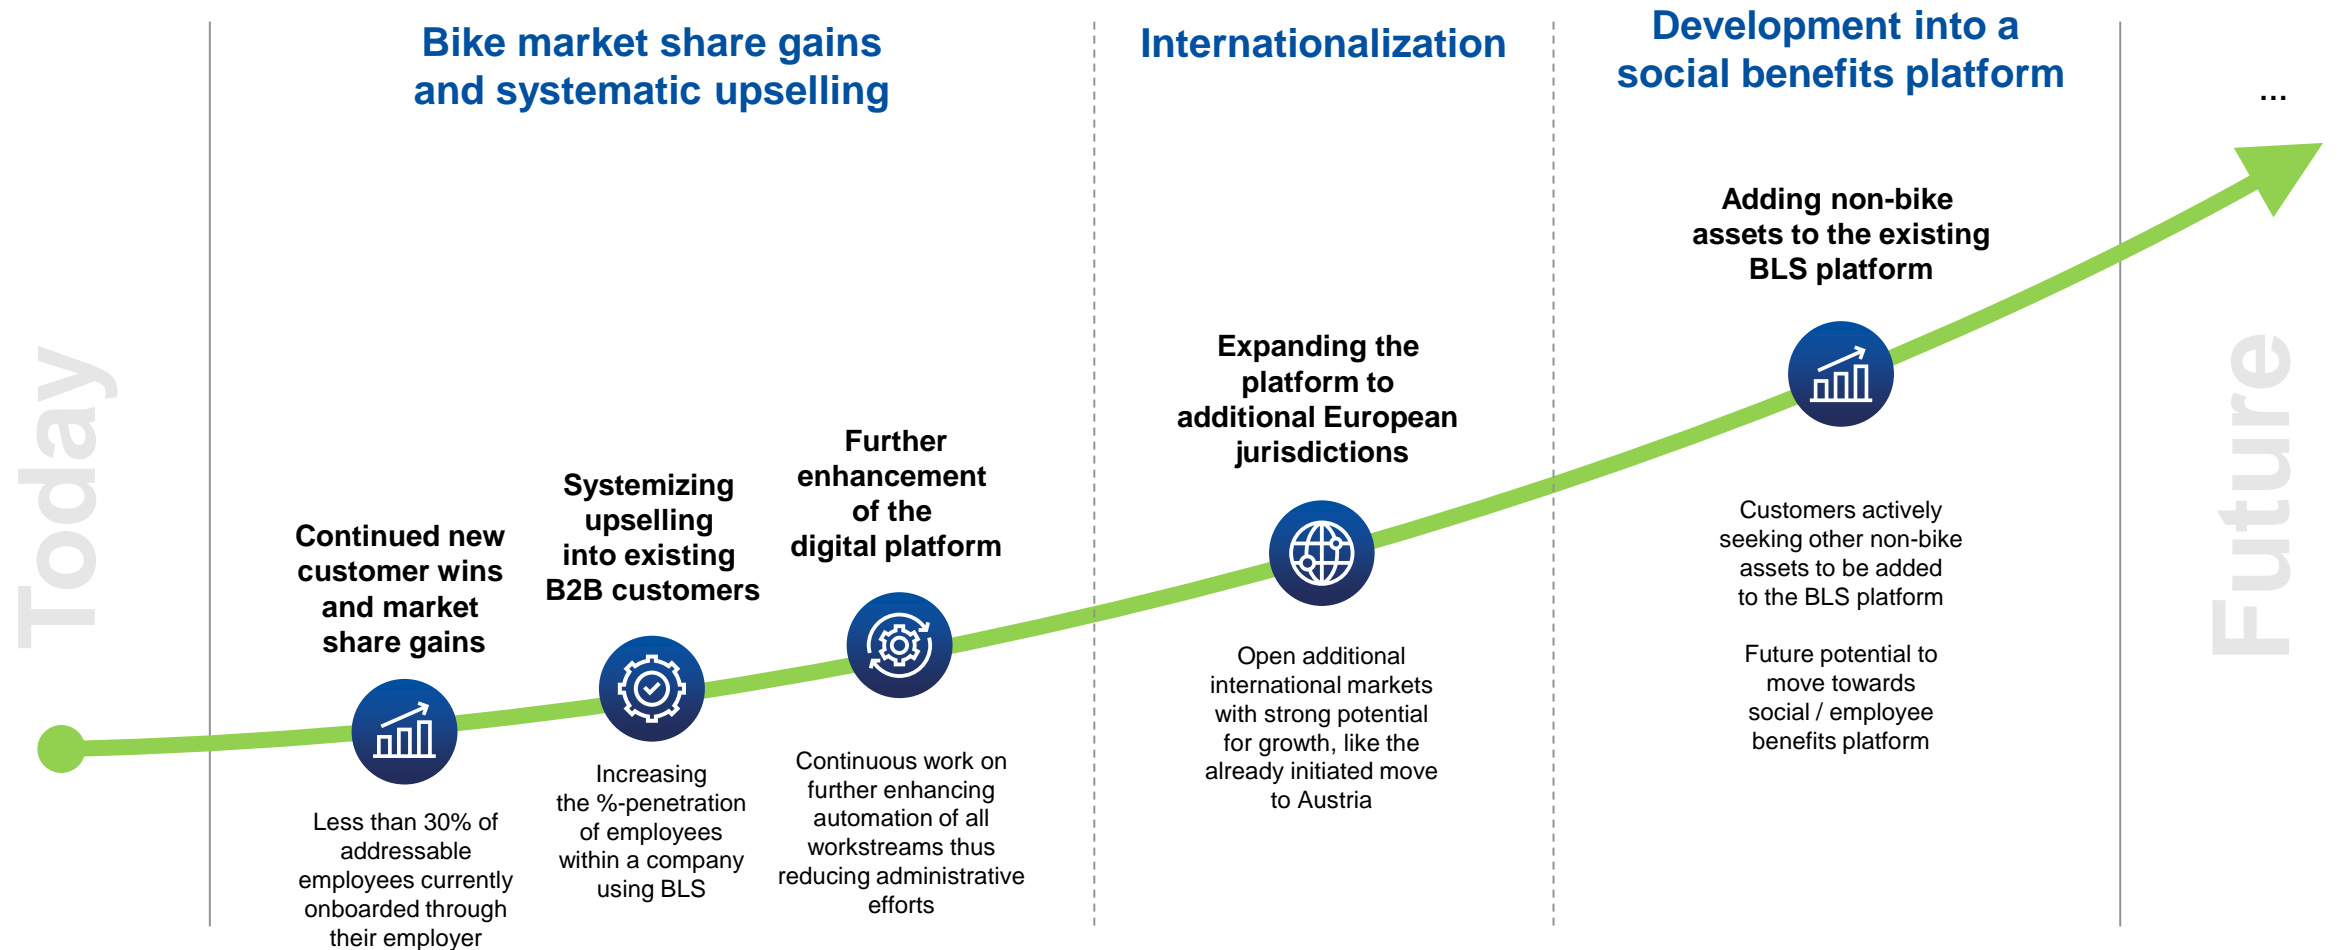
Today

Bike market share gains and systematic upselling

Internationalization

Development into a social benefits platform

...

Continued new customer wins and market share gains

Less than 30% of addressable employees currently onboarded through their employer

Systemizing upselling into existing B2B customers

Increasing the %-penetration of employees within a company using BLS

Further enhancement of the digital platform

Continuous work on further enhancing automation of all workstreams thus reducing administrative efforts

Expanding the platform to additional European jurisdictions

Open additional international markets with strong potential for growth, like the already initiated move to Austria

Adding non-bike assets to the existing BLS platform

Customers actively seeking other non-bike assets to be added to the BLS platform

Future potential to move towards social / employee benefits platform

Future